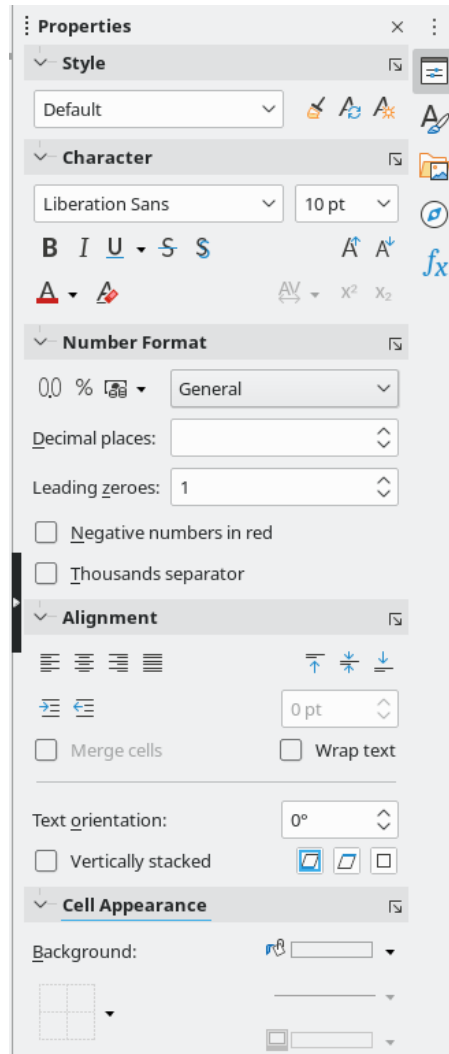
Properties

Style

Default

Character

Liberation Sans

10 pt

B I U S S

A A

A

AV $x^2$ $x_2$

Number Format

0.0 %

General

Decimal places:

Leading zeroes: 1

Negative numbers in red

Thousands separator

Alignment

0 pt

Merge cells

Wrap text

Text orientation: 0°

Vertically stacked

Cell Appearance

Background:

$fx$